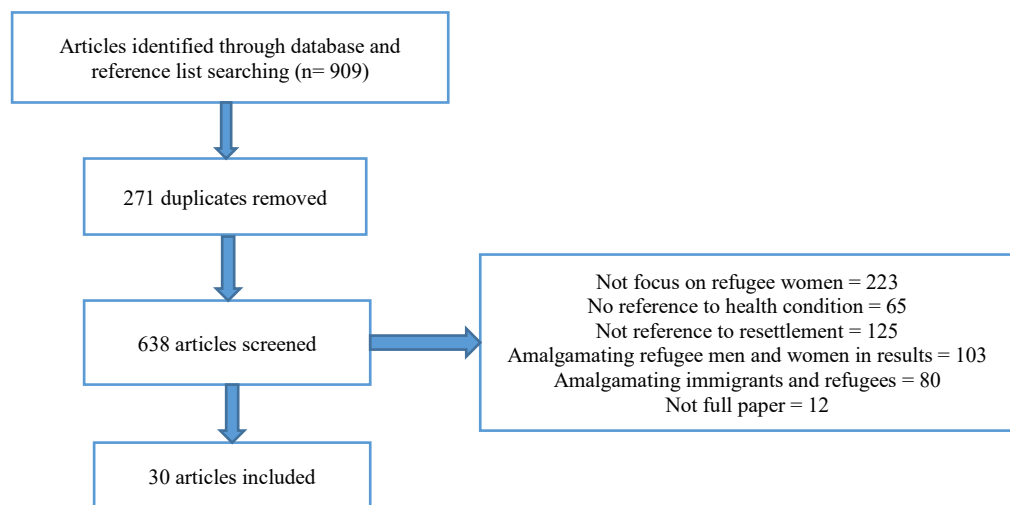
Articles identified through database and reference list searching (n= 909)

271 duplicates removed

638 articles screened

Not focus on refugee women = 223
No reference to health condition = 65
Not reference to resettlement = 125
Amalgamating refugee men and women in results = 103
Amalgamating immigrants and refugees = 80
Not full paper = 12

30 articles included